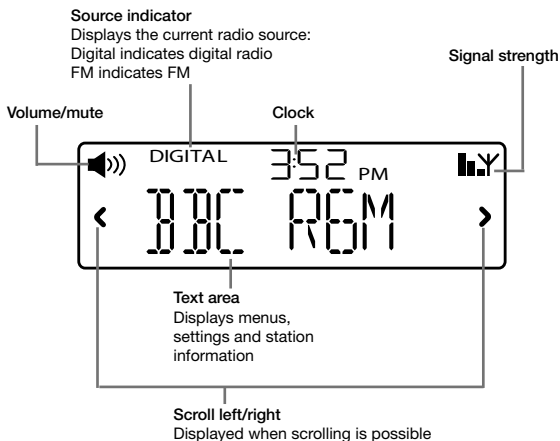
Source indicator
Displays the current radio source:
Digital indicates digital radio
FM indicates FM

Signal strength

Volume/mute

Clock

DIGITAL

3:52 PM

‹

BBC RGM

›

Text area
Displays menus, settings and station information

Scroll left/right
Displayed when scrolling is possible